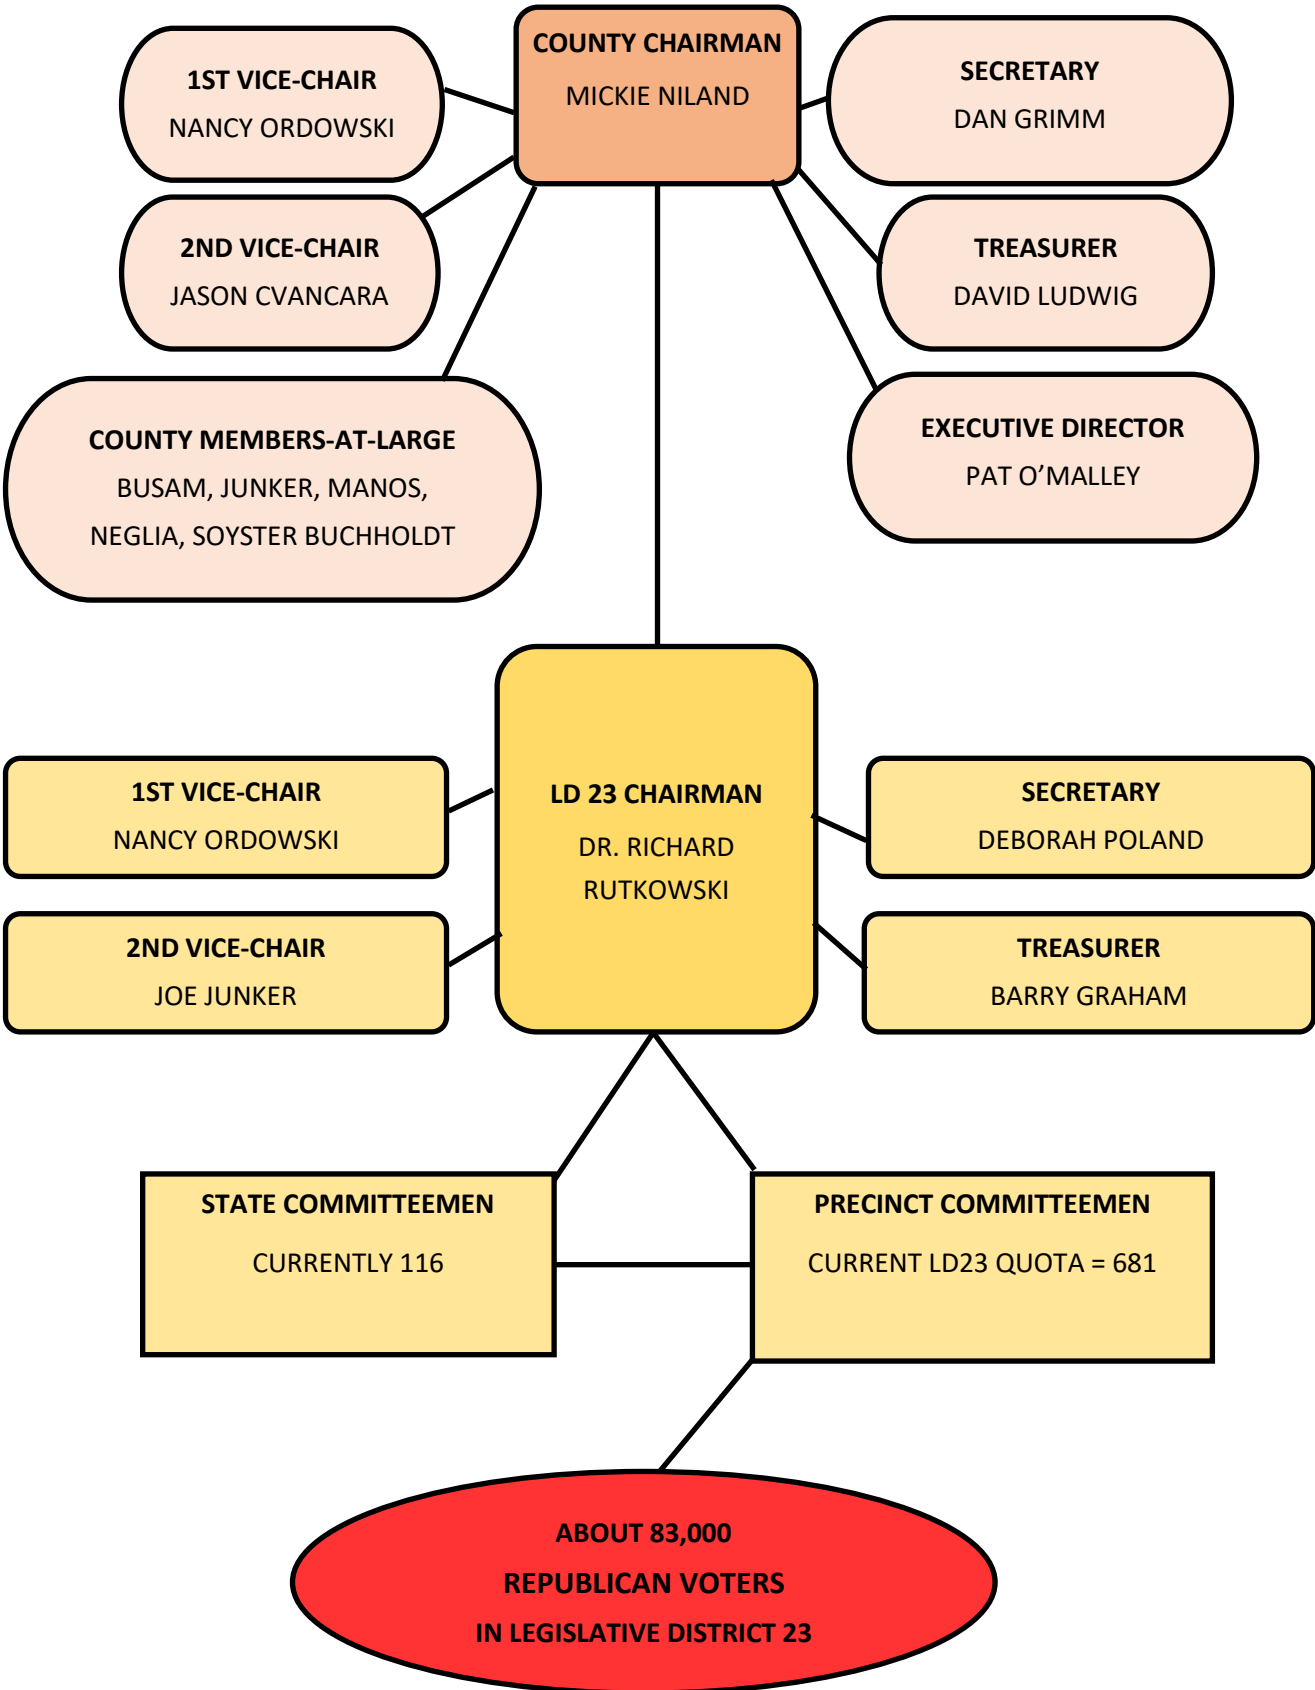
COUNTY CHAIRMAN
MICKIE NILAND

1ST VICE-CHAIR
NANCY ORDOWSKI

SECRETARY
DAN GRIMM

2ND VICE-CHAIR
JASON CVANCARA

TREASURER
DAVID LUDWIG

COUNTY MEMBERS-AT-LARGE
BUSAM, JUNKER, MANOS, NEGLIA, SOYSTER BUCHHOLDT

EXECUTIVE DIRECTOR
PAT O'MALLEY

LD 23 CHAIRMAN
DR. RICHARD RUTKOWSKI

1ST VICE-CHAIR
NANCY ORDOWSKI

SECRETARY
DEBORAH POLAND

2ND VICE-CHAIR
JOE JUNKER

TREASURER
BARRY GRAHAM

STATE COMMITTEEMEN
CURRENTLY 116

PRECINCT COMMITTEEMEN
CURRENT LD23 QUOTA = 681

ABOUT 83,000
REPUBLICAN VOTERS
IN LEGISLATIVE DISTRICT 23